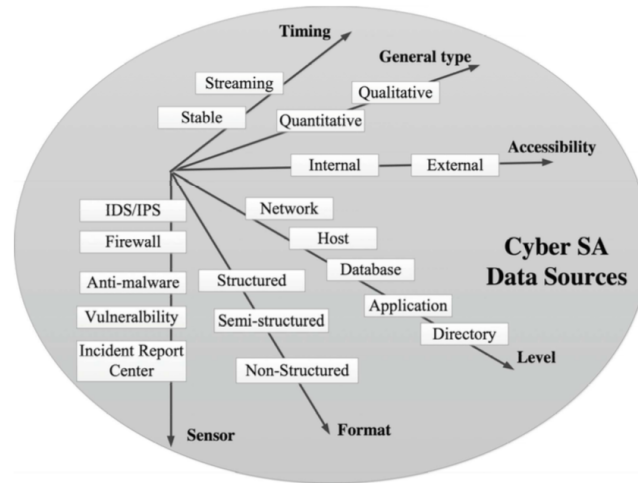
Timing

Streaming

Stable

General type

Qualitative

Quantitative

Accessibility

Internal

External

IDS/IPS

Firewall

Anti-malware

Vulneralbility

Incident Report Center

Network

Host

Database

Application

Directory

Level

Structured

Semi-structured

Non-Structured

Cyber SA Data Sources

Sensor

Format